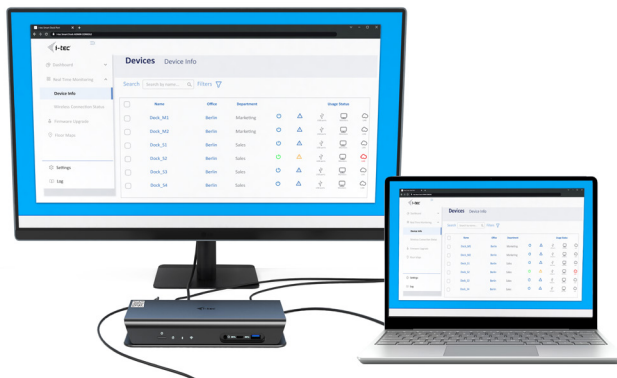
i-tec

Dashboard

Real-Time Monitoring

Device Info

Wireless Connection Status

Firmware Upgrade

Floor Maps

Settings

Log

Devices Device Info

Search Search by items... Filters

| | Name | Office | Department | | | Usage Status | | |
|---|---|---|---|---|---|---|---|---|
| | Dock_M1 | Berlin | Marketing | | | | | |
| | Dock_M2 | Berlin | Marketing | | | | | |
| | Dock_S1 | Berlin | Sales | | | | | |
| | Dock_S2 | Berlin | Sales | | | | | |
| | Dock_S3 | Berlin | Sales | | | | | |
| | Dock_S4 | Berlin | Sales | | | | | |

Devices Device Info

i-tec